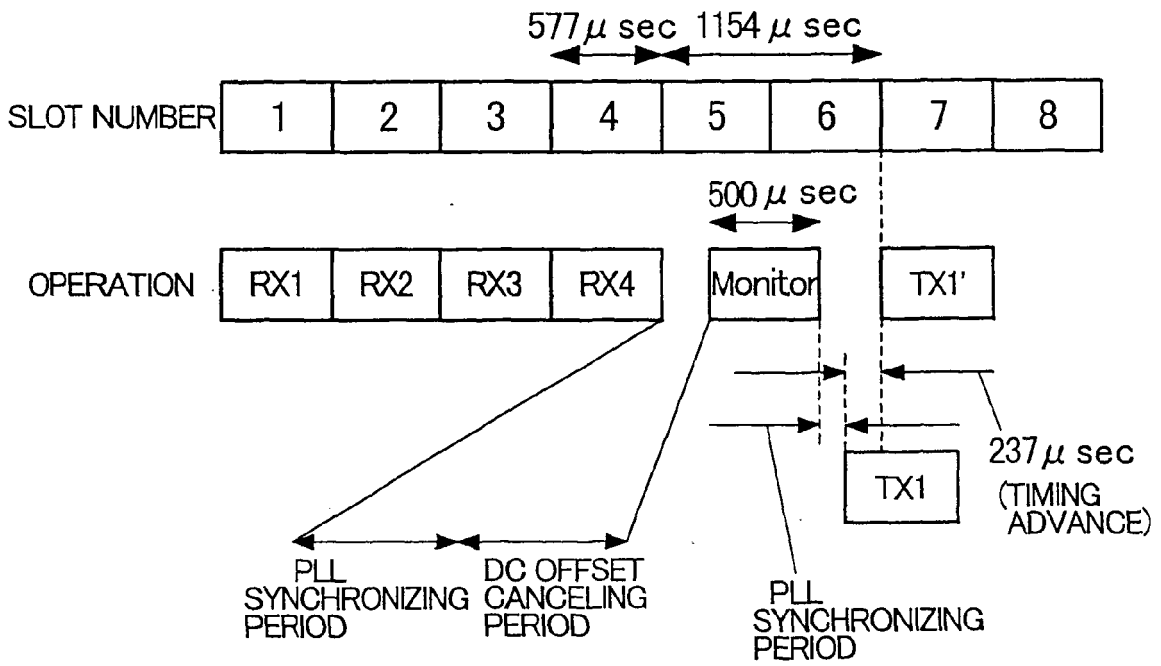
$577\mu$ sec $1154\mu$ sec

SLOT NUMBER

| 1 | 2 | 3 | 4 | 5 | 6 | 7 | 8 |
|---|---|---|---|---|---|---|---|

$500\mu$ sec

OPERATION RX1 RX2 RX3 RX4 Monitor TX1'

$237\mu$ sec (TIMING ADVANCE)

TX1

PLL SYNCHRONIZING PERIOD

DC OFFSET CANCELING PERIOD

PLL SYNCHRONIZING PERIOD